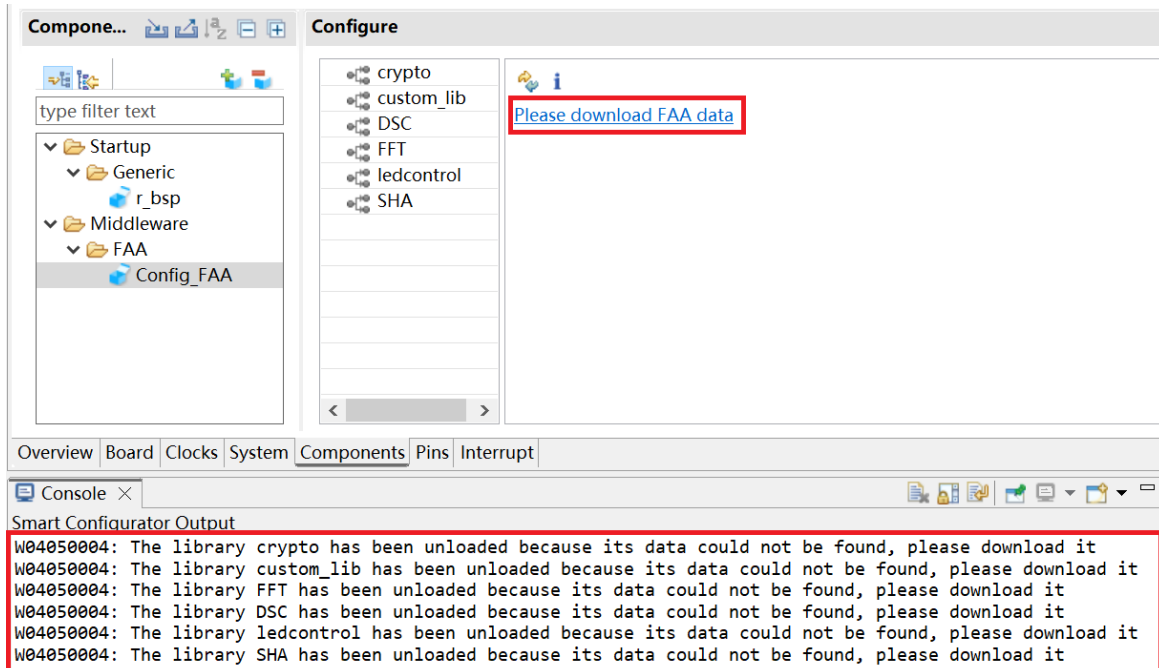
Compone...

type filter text

Startup
Generic
r_bsp
Middleware
FAA
Config_FAA

Configure

crypto
custom_lib
DSC
FFT
ledcontrol
SHA

Please download FAA data

Overview | Board | Clocks | System | Components | Pins | Interrupt

Console ×

Smart Configurator Output
W04050004: The library crypto has been unloaded because its data could not be found, please download it
W04050004: The library custom_lib has been unloaded because its data could not be found, please download it
W04050004: The library FFT has been unloaded because its data could not be found, please download it
W04050004: The library DSC has been unloaded because its data could not be found, please download it
W04050004: The library ledcontrol has been unloaded because its data could not be found, please download it
W04050004: The library SHA has been unloaded because its data could not be found, please download it